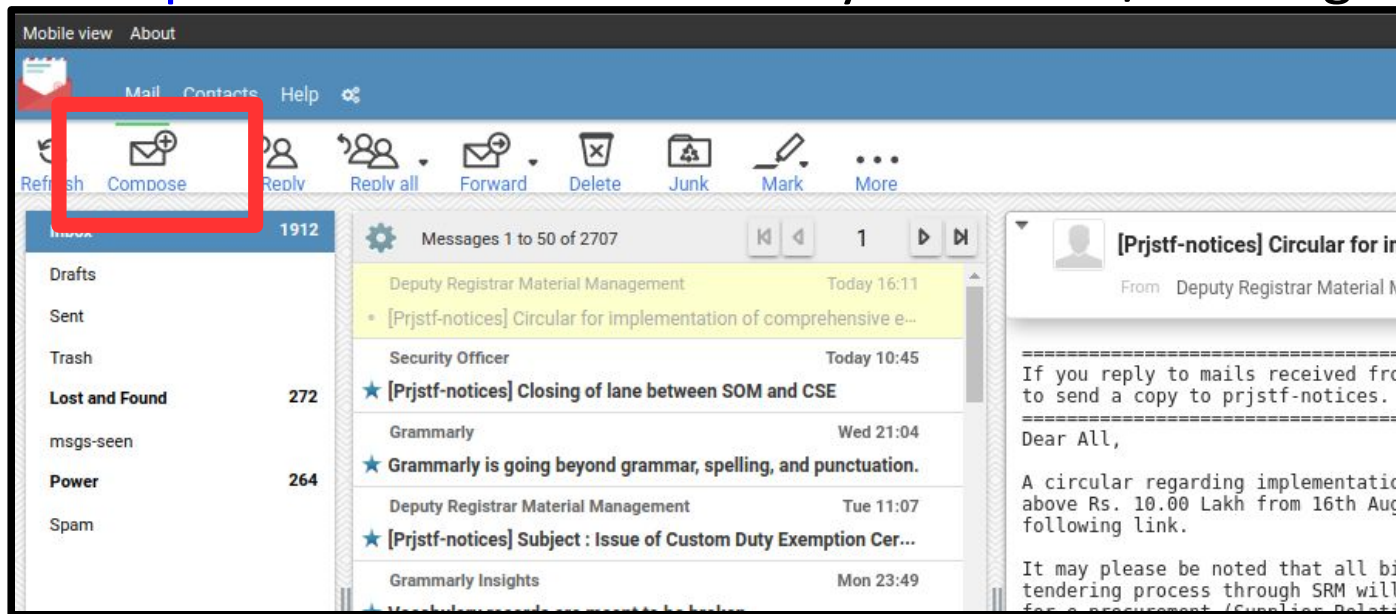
Mobile view About

Mail Contacts Help

Refresh Compose Reply Reply all Forward Delete Junk Mark More

Inbox 1912
Drafts
Sent
Trash
Lost and Found 272
msgs-seen
Power 264
Spam

Messages 1 to 50 of 2707 1

Deputy Registrar Material Management Today 16:11
[Prjstf-notices] Circular for implementation of comprehensive e-...

Security Officer Today 10:45
[Prjstf-notices] Closing of lane between SOM and CSE

Grammarly Wed 21:04
Grammarly is going beyond grammar, spelling, and punctuation.

Deputy Registrar Material Management Tue 11:07
[Prjstf-notices] Subject : Issue of Custom Duty Exemption Cer...

Grammarly Insights Mon 23:49
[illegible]

[Prjstf-notices] Circular for i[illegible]
From Deputy Registrar Material M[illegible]

====================================
If you reply to mails received fro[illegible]
to send a copy to prjstf-notices.
====================================
Dear All,

A circular regarding implementatio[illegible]
above Rs. 10.00 Lakh from 16th Aug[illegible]
following link.

It may please be noted that all bi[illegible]
tendering process through SRM will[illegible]
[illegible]